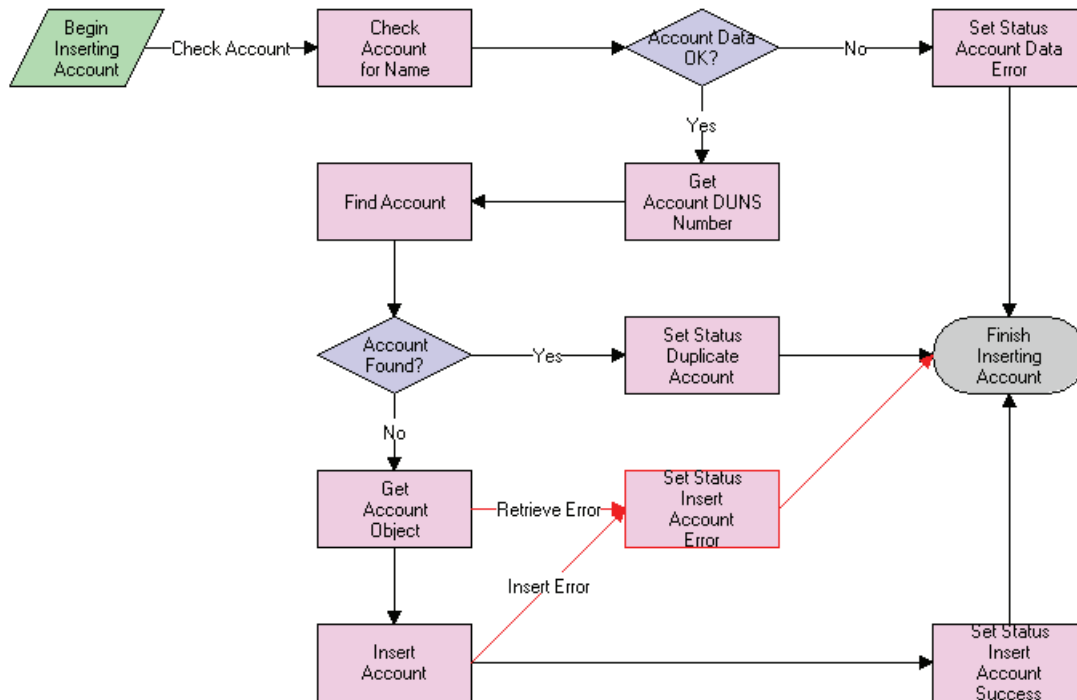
Begin Inserting Account

Check Account

Check Account for Name

Account Data OK?

No

Set Status Account Data Error

Yes

Get Account DUNS Number

Find Account

Account Found?

Yes

Set Status Duplicate Account

Finish Inserting Account

No

Get Account Object

Retrieve Error

Set Status Insert Account Error

Insert Error

Insert Account

Set Status Insert Account Success